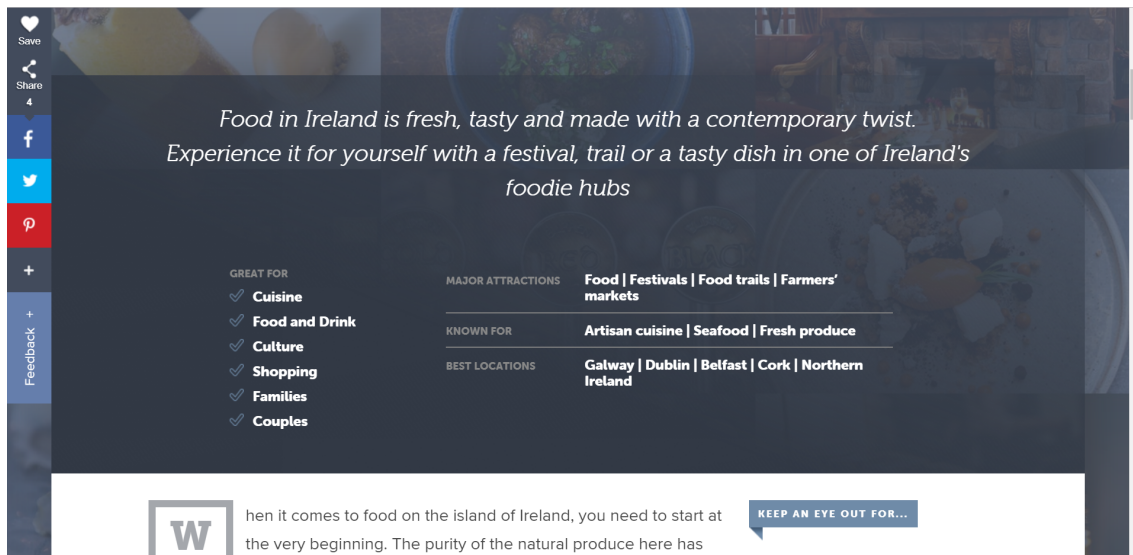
Save

Share
4

f

+

+
Feedback

Food in Ireland is fresh, tasty and made with a contemporary twist. Experience it for yourself with a festival, trail or a tasty dish in one of Ireland's foodie hubs

GREAT FOR
Cuisine
Food and Drink
Culture
Shopping
Families
Couples

| | |
|---|---|
| MAJOR ATTRACTIONS | Food \| Festivals \| Food trails \| Farmers' markets |
| KNOWN FOR | Artisan cuisine \| Seafood \| Fresh produce |
| BEST LOCATIONS | Galway \| Dublin \| Belfast \| Cork \| Northern Ireland |

When it comes to food on the island of Ireland, you need to start at the very beginning. The purity of the natural produce here has

KEEP AN EYE OUT FOR...